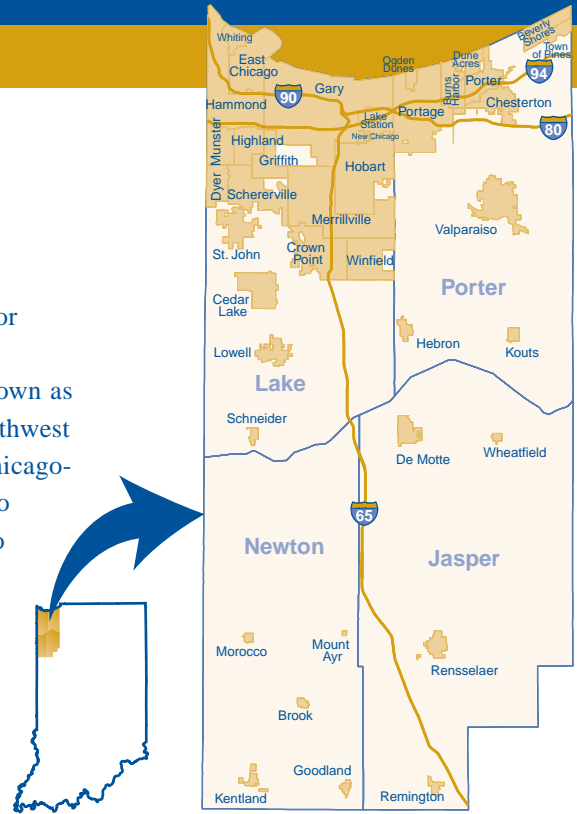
or

own as
thwest
hicago-
o
o

Whiting
East Chicago
Gary
Ogden Dunes
Dune Acres
Burns Harbor
Porter
Beverly Shores
Town of Pines
94
90
Hammond
Lake Station
New Chicago
Portage
Chesterton
80
Munster
Dyer
Highland
Griffith
Hobart
Schererville
Merrillville
Valparaiso
St. John
Crown Point
Winfield
Porter
Cedar Lake
Hebron
Kouts
Lowell
Lake
Schneider
De Motte
Wheatfield
65
Newton
Jasper
Morocco
Mount Ayr
Rensselaer
Brook
Goodland
Kentland
Remington